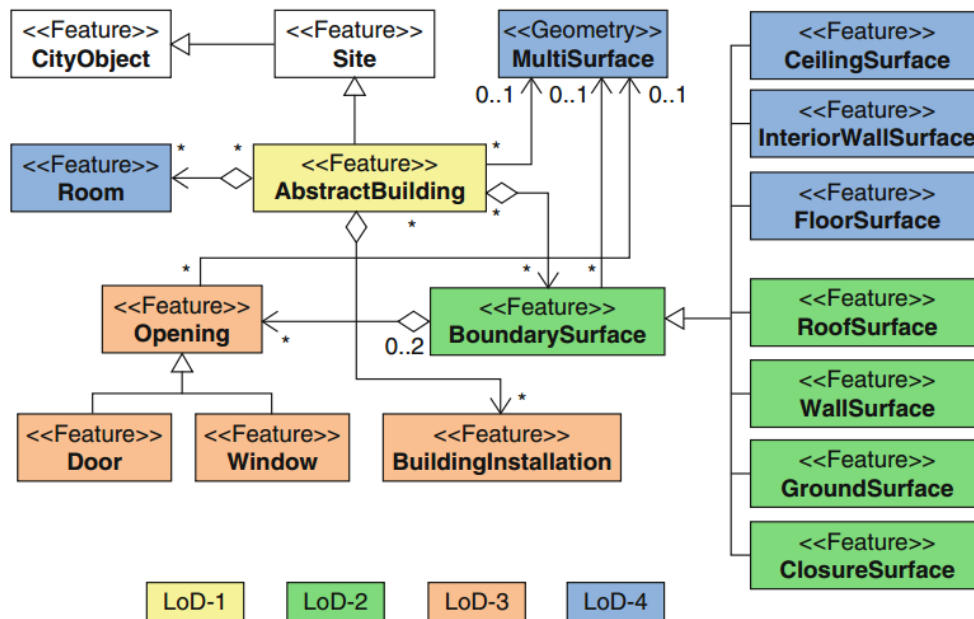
<<Feature>>
CityObject

<<Feature>>
Site

<<Geometry>>
MultiSurface

0..1 0..1 0..1

<<Feature>>
CeilingSurface

<<Feature>>
InteriorWallSurface

<<Feature>>
FloorSurface

<<Feature>>
Room

* *

<<Feature>>
AbstractBuilding

* * *

* * *

<<Feature>>
Opening

*

0..2

<<Feature>>
BoundarySurface

<<Feature>>
RoofSurface

<<Feature>>
WallSurface

<<Feature>>
GroundSurface

<<Feature>>
ClosureSurface

<<Feature>>
Door

<<Feature>>
Window

*

<<Feature>>
BuildingInstallation

LoD-1 LoD-2 LoD-3 LoD-4